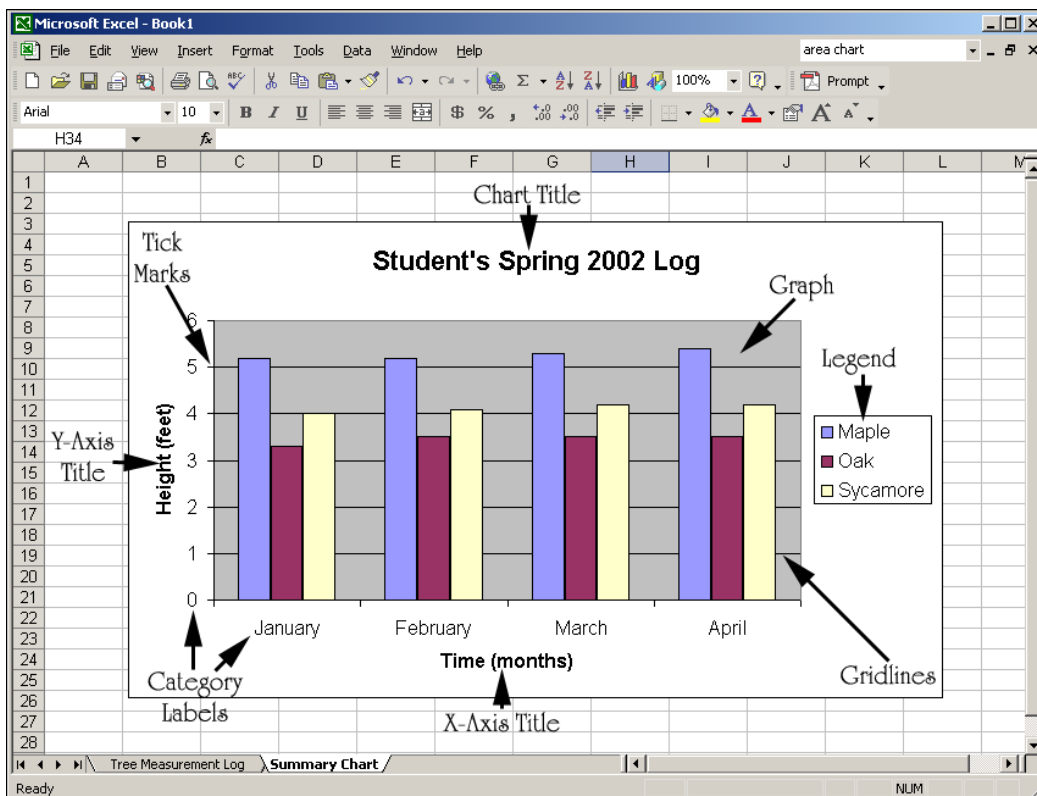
Microsoft Excel - Book1

File Edit View Insert Format Tools Data Window Help

area chart

100%

Prompt

Arial 10 B I U $ % ,

H34 fx

| | A | B | C | D | E | F | G | H | I | J | K | L | M |
|---|---|---|---|---|---|---|---|---|---|---|---|---|---|
| 1 | | | | | | | | | | | | | |
| 2 | | | | | | | | | | | | | |
| 3 | | | | | | | | | | | | | |
| 4 | | | | | | | | | | | | | |
| 5 | | | | | | | | | | | | | |
| 6 | | | | | | | | | | | | | |
| 7 | | | | | | | | | | | | | |
| 8 | | | | | | | | | | | | | |
| 9 | | | | | | | | | | | | | |
| 10 | | | | | | | | | | | | | |
| 11 | | | | | | | | | | | | | |
| 12 | | | | | | | | | | | | | |
| 13 | | | | | | | | | | | | | |
| 14 | | | | | | | | | | | | | |
| 15 | | | | | | | | | | | | | |
| 16 | | | | | | | | | | | | | |
| 17 | | | | | | | | | | | | | |
| 18 | | | | | | | | | | | | | |
| 19 | | | | | | | | | | | | | |
| 20 | | | | | | | | | | | | | |
| 21 | | | | | | | | | | | | | |
| 22 | | | | | | | | | | | | | |
| 23 | | | | | | | | | | | | | |
| 24 | | | | | | | | | | | | | |
| 25 | | | | | | | | | | | | | |
| 26 | | | | | | | | | | | | | |
| 27 | | | | | | | | | | | | | |
| 28 | | | | | | | | | | | | | |

Chart Title

Tick Marks

Student's Spring 2002 Log

Graph

Legend

Y-Axis Title

Height (feet)

6
5
4
3
2
1
0

Maple
Oak
Sycamore

January February March April

Time (months)

Category Labels

X-Axis Title

Gridlines

Tree Measurement Log | Summary Chart

Ready

NUM